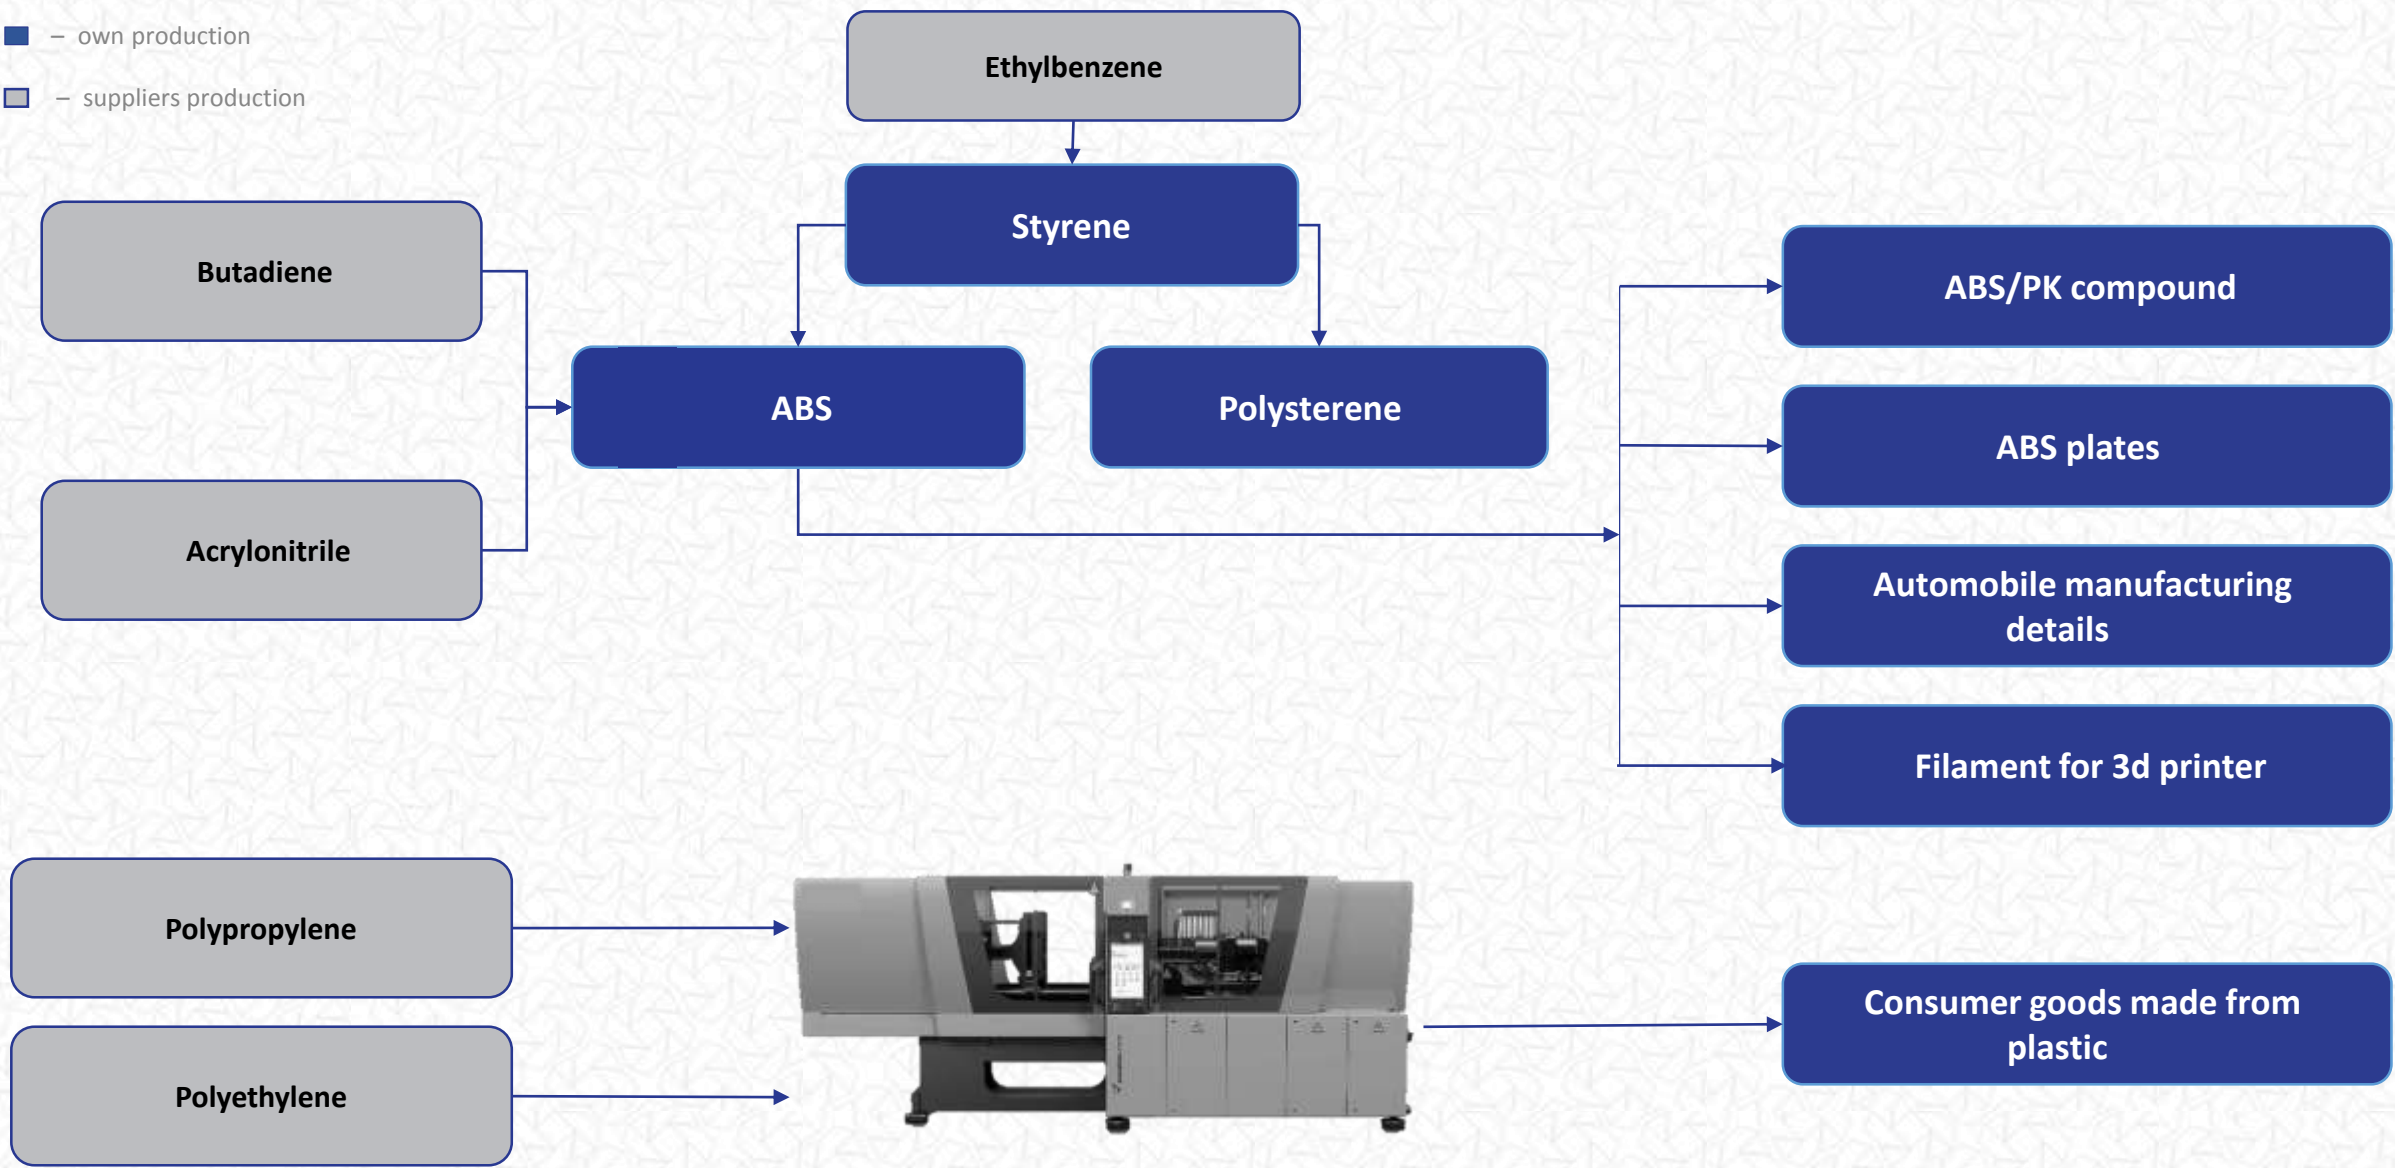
– own production

– suppliers production

Ethylbenzene

Styrene

Butadiene

ABS

Polysterene

Acrylonitrile

ABS/PK compound

ABS plates

Automobile manufacturing details

Filament for 3d printer

Polypropylene

Polyethylene

Consumer goods made from plastic